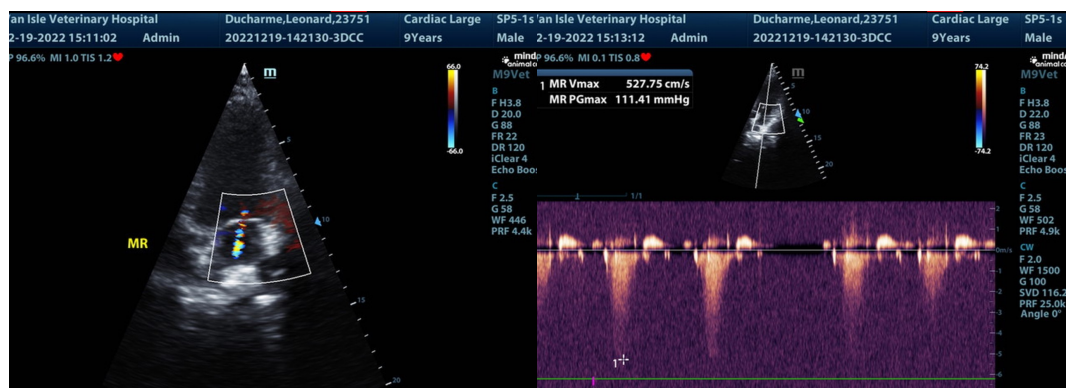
'an Isle Veterinary Hospital Ducharme,Leonard,23751 Cardiac Large SP5-1s
2-19-2022 15:11:02 Admin 20221219-142130-3DCC 9Years Male
P 96.6% MI 1.0 TIS 1.2
m
66.0
-66.0
mind animal
M9Vet
B
F H3.8
D 20.0
G 88
FR 22
DR 120
iClear 4
Echo Boos
C
F 2.5
G 58
WF 446
PRF 4.4k
MR
10
15
20

'an Isle Veterinary Hospital Ducharme,Leonard,23751 Cardiac Large SP5-1s
2-19-2022 15:13:12 Admin 20221219-142130-3DCC 9Years Male
P 96.6% MI 0.1 TIS 0.8
1 MR Vmax 527.75 cm/s
MR PGmax 111.41 mmHg
m
10
15
20
74.2
-74.2
mind animal
M9Vet
B
F H3.8
D 22.0
G 88
FR 23
DR 120
iClear 4
Echo Boos
C
F 2.5
G 58
WF 502
PRF 4.9k
CW
F 2.0
WF 1500
G 100
SVD 116.2
PRF 25.0k
Angle 0°
1/1
2
1
0m/s
-1
-2
-3
-4
-5
-6
1+